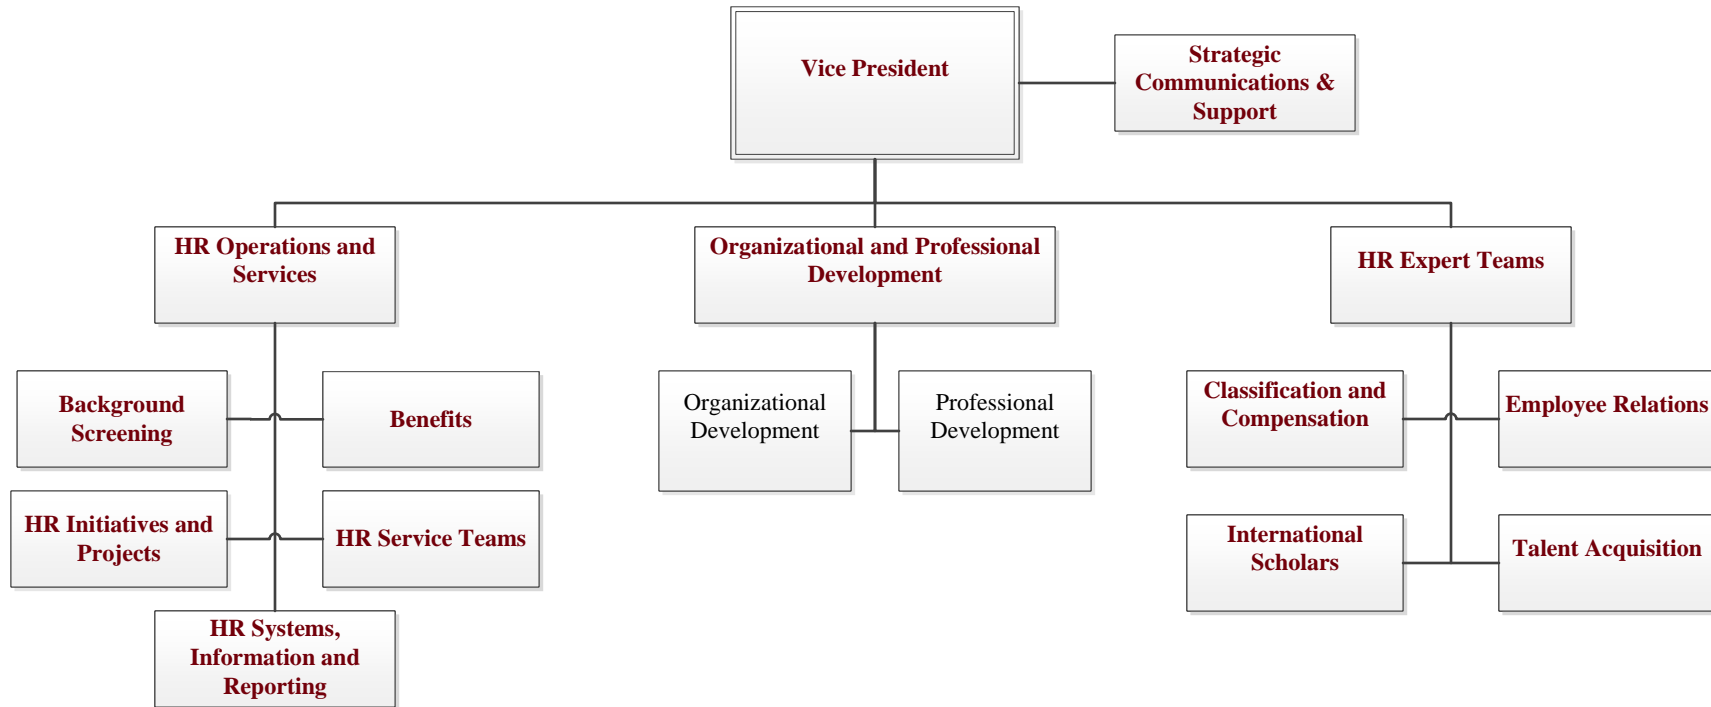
Vice President

Strategic Communications & Support

HR Operations and Services

Organizational and Professional Development

HR Expert Teams

Background Screening

Benefits

HR Initiatives and Projects

HR Service Teams

HR Systems, Information and Reporting

Organizational Development

Professional Development

Classification and Compensation

Employee Relations

International Scholars

Talent Acquisition